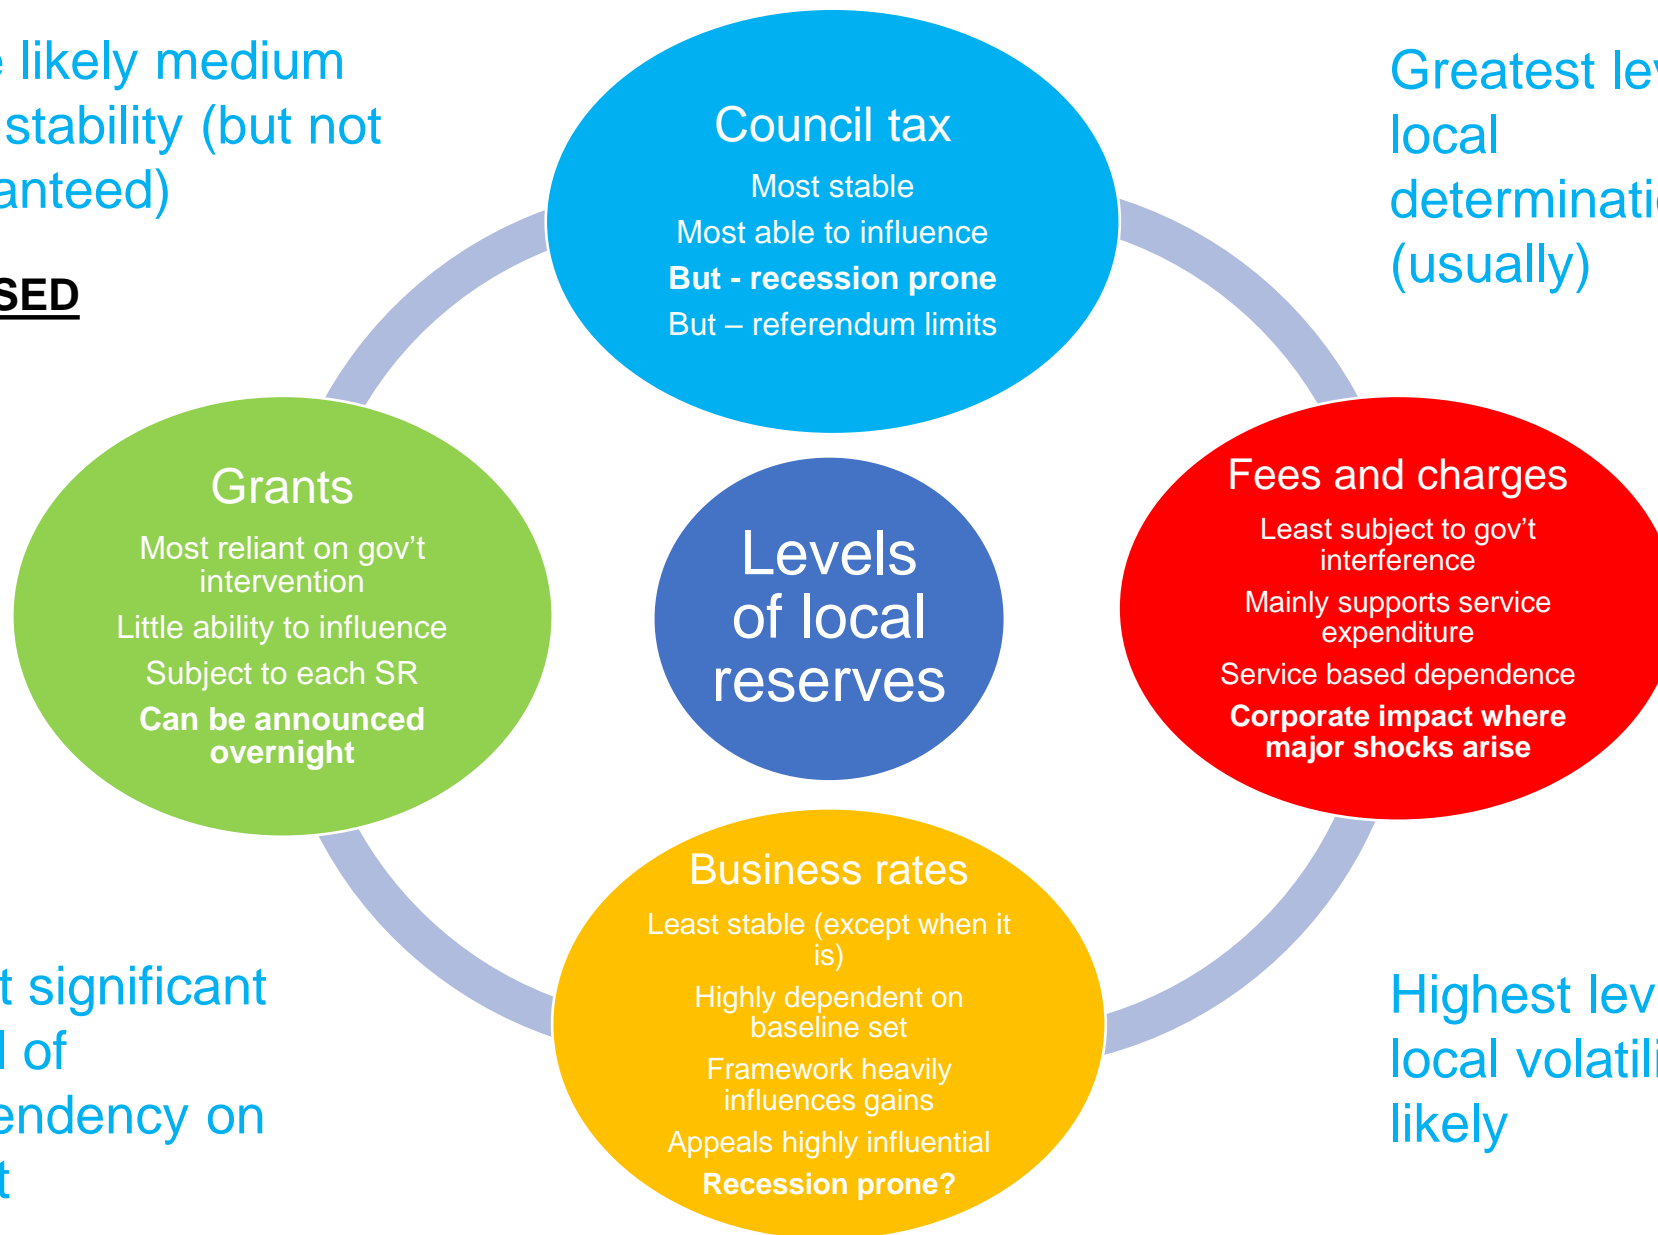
e likely medium
stability (but not
anteed)

SED

Council tax

Most stable

Most able to influence

**But - recession prone**

But – referendum limits

Greatest lev
local
determinati
(usually)

Grants

Most reliant on gov't intervention

Little ability to influence

Subject to each SR

**Can be announced overnight**

Levels of local reserves

Fees and charges

Least subject to gov't interference

Mainly supports service expenditure

Service based dependence

**Corporate impact where major shocks arise**

Business rates

Least stable (except when it is)

Highly dependent on baseline set

Framework heavily influences gains

Appeals highly influential

**Recession prone?**

t significant
l of
endency on
t

Highest lev
local volatili
likely